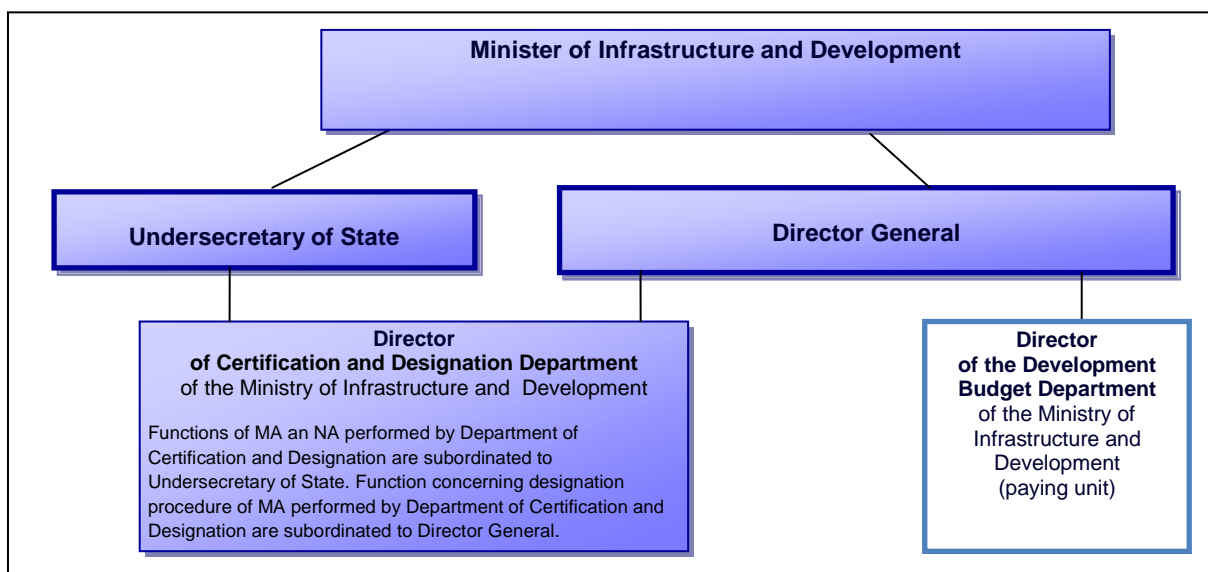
Minister of Infrastructure and Development

Undersecretary of State

Director General

Director
of Certification and Designation Department
of the Ministry of Infrastructure and Development

Functions of MA an NA performed by Department of Certification and Designation are subordinated to Undersecretary of State. Function concerning designation procedure of MA performed by Department of Certification and Designation are subordinated to Director General.

Director
of the Development Budget Department
of the Ministry of Infrastructure and Development
(paying unit)